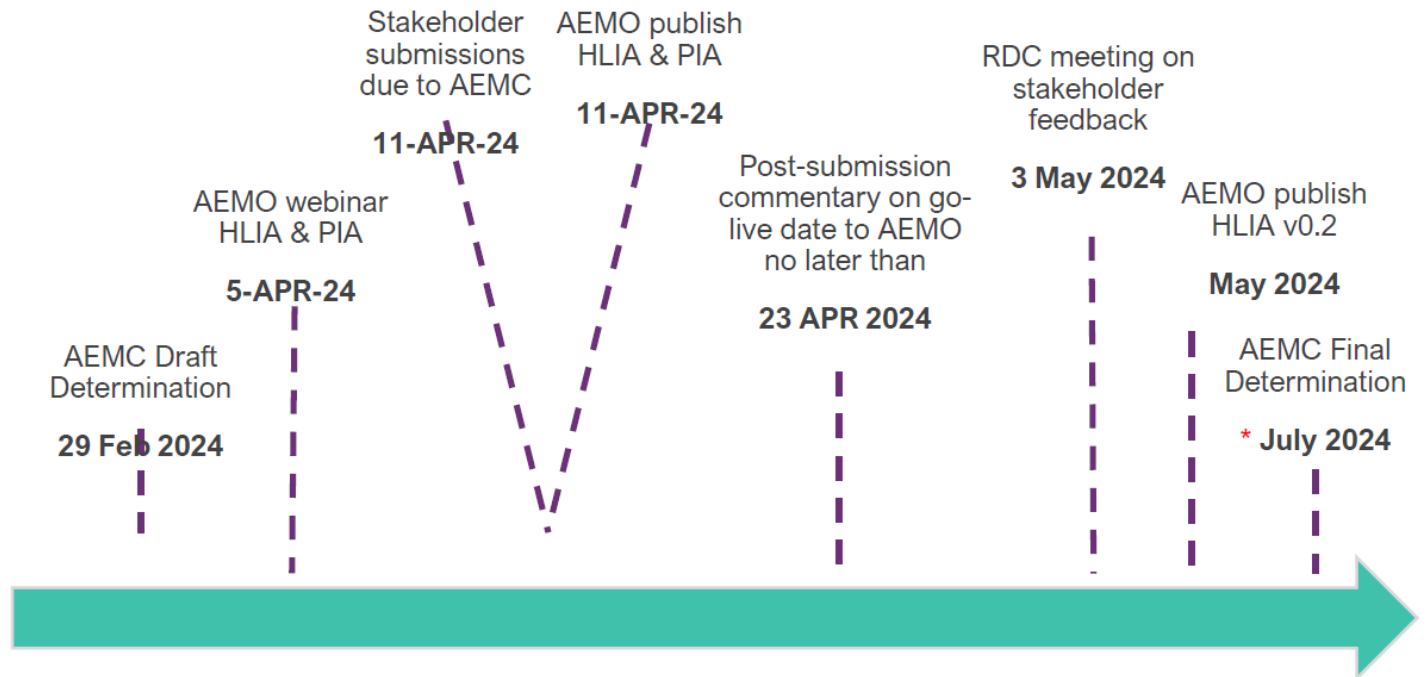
AEMC Draft Determination

29 Feb 2024

AEMO webinar HLIA & PIA

5-APR-24

Stakeholder submissions due to AEMC

11-APR-24

AEMO publish HLIA & PIA

11-APR-24

Post-submission commentary on go-live date to AEMO no later than

23 APR 2024

RDC meeting on stakeholder feedback

3 May 2024

AEMO publish HLIA v0.2

May 2024

AEMC Final Determination

* July 2024